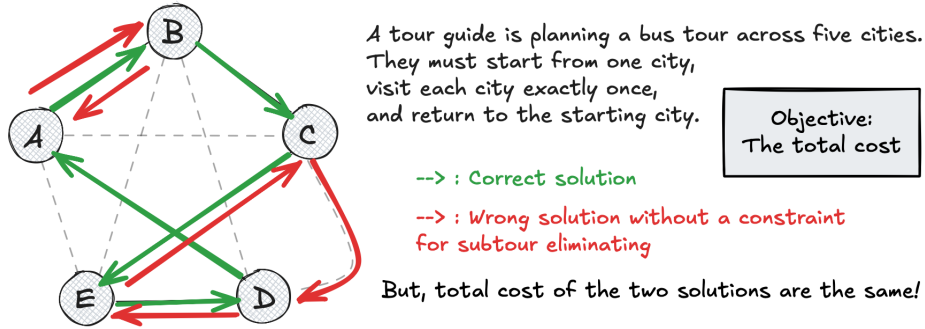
B

A

C

E

D

A tour guide is planning a bus tour across five cities. They must start from one city, visit each city exactly once, and return to the starting city.

Objective:
The total cost

--> : Correct solution

--> : Wrong solution without a constraint for subtour eliminating

But, total cost of the two solutions are the same!